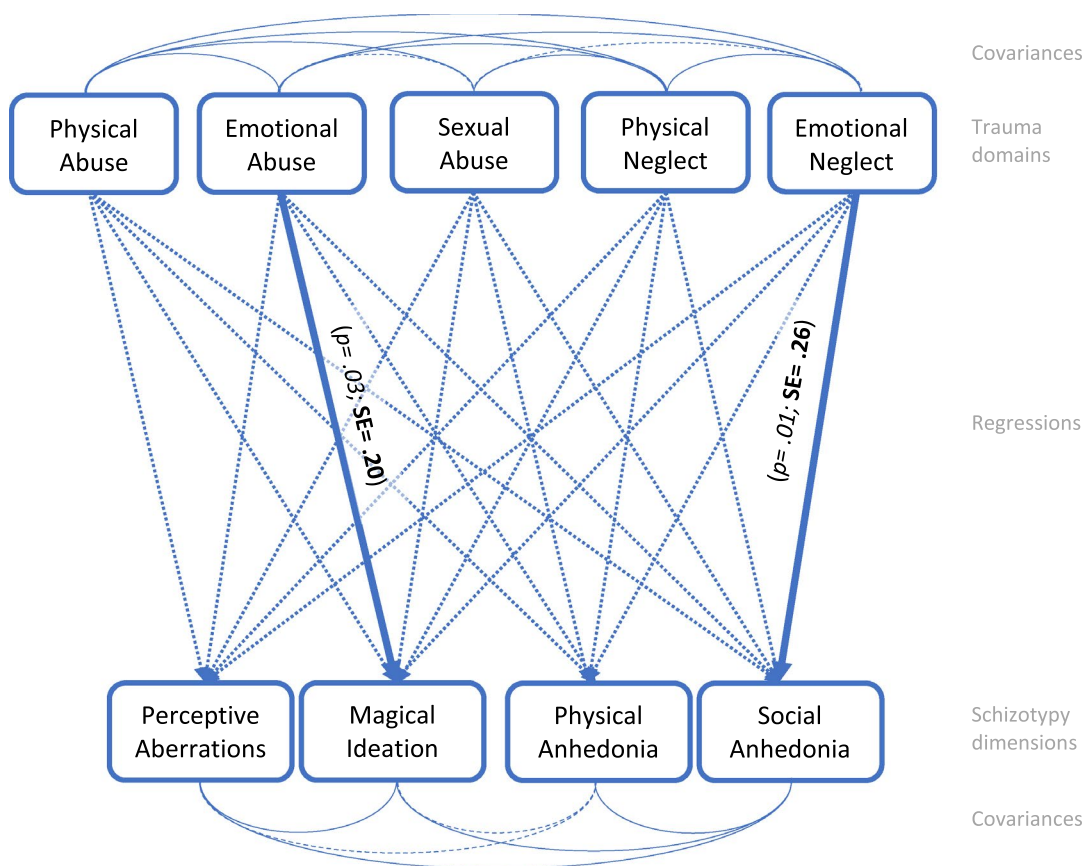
Covariances

Physical Abuse

Emotional Abuse

Sexual Abuse

Physical Neglect

Emotional Neglect

Trauma domains

(p= .03; SE= .20)

(p= .01; SE= .26)

Regressions

Perceptive Aberrations

Magical Ideation

Physical Anhedonia

Social Anhedonia

Schizotypy dimensions

Covariances